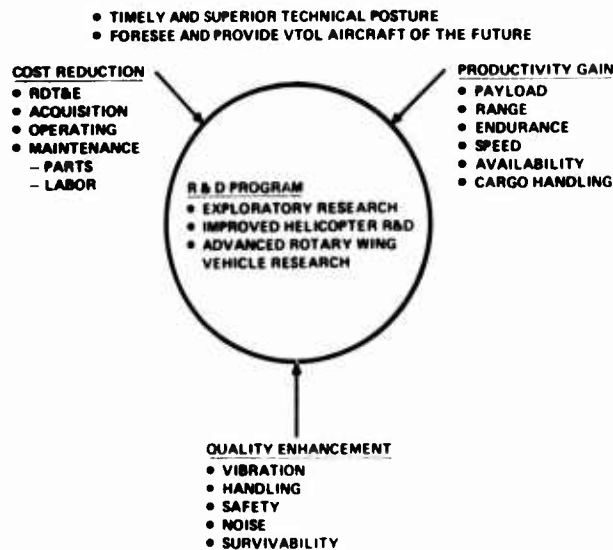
• TIMELY AND SUPERIOR TECHNICAL POSTURE
• FORESEE AND PROVIDE VTOL AIRCRAFT OF THE FUTURE

COST REDUCTION
• RDT&E
• ACQUISITION
• OPERATING
• MAINTENANCE
– PARTS
– LABOR

PRODUCTIVITY GAIN
• PAYLOAD
• RANGE
• ENDURANCE
• SPEED
• AVAILABILITY
• CARGO HANDLING

R & D PROGRAM
• EXPLORATORY RESEARCH
• IMPROVED HELICOPTER R&D
• ADVANCED ROTARY WING VEHICLE RESEARCH

QUALITY ENHANCEMENT
• VIBRATION
• HANDLING
• SAFETY
• NOISE
• SURVIVABILITY